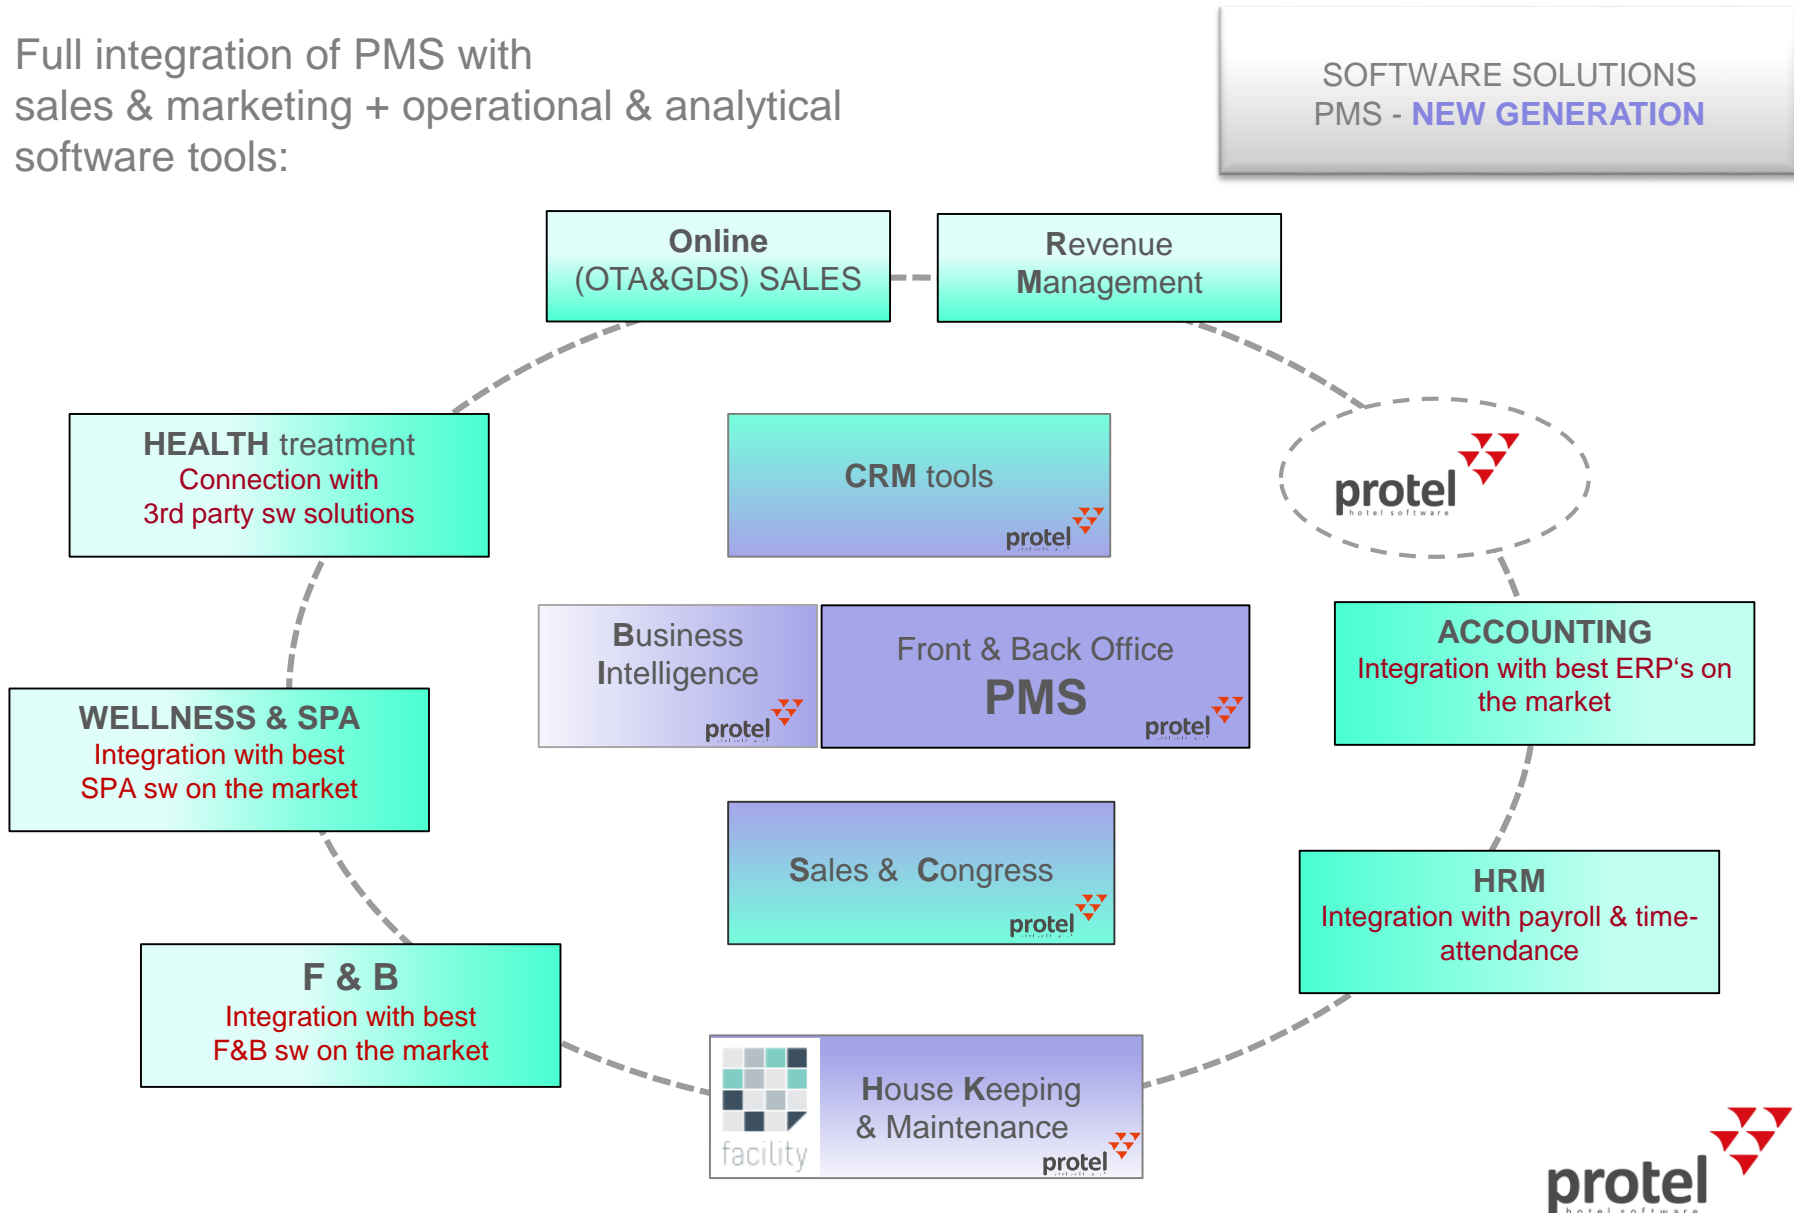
Full integration of PMS with sales & marketing + operational & analytical software tools:

SOFTWARE SOLUTIONS
PMS - NEW GENERATION

Online
(OTA&GDS) SALES

Revenue Management

HEALTH treatment
Connection with 3rd party sw solutions

CRM tools
protel

protel
hotel software

Business Intelligence
protel

Front & Back Office
PMS
protel

ACCOUNTING
Integration with best ERP's on the market

WELLNESS & SPA
Integration with best SPA sw on the market

Sales & Congress
protel

HRM
Integration with payroll & time-attendance

F & B
Integration with best F&B sw on the market

facility

House Keeping & Maintenance
protel

protel
hotel software